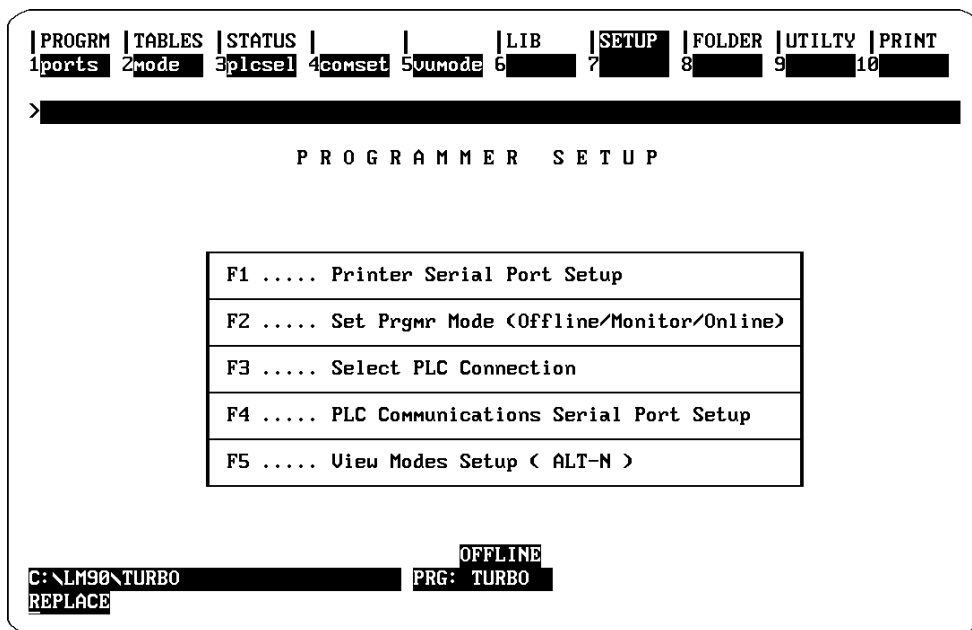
|PROGRM |TABLES |STATUS | | |LIB |SETUP |FOLDER |UTILTY |PRINT
1ports 2mode 3plcsel 4comset 5vumode 6 7 8 9 10

>

PROGRAMMER SETUP

F1 ..... Printer Serial Port Setup

F2 ..... Set Prgmr Mode (Offline/Monitor/Online)

F3 ..... Select PLC Connection

F4 ..... PLC Communications Serial Port Setup

F5 ..... View Modes Setup ( ALT-N )

OFFLINE
C:\LM90\TURBO PRG: TURBO
REPLACE